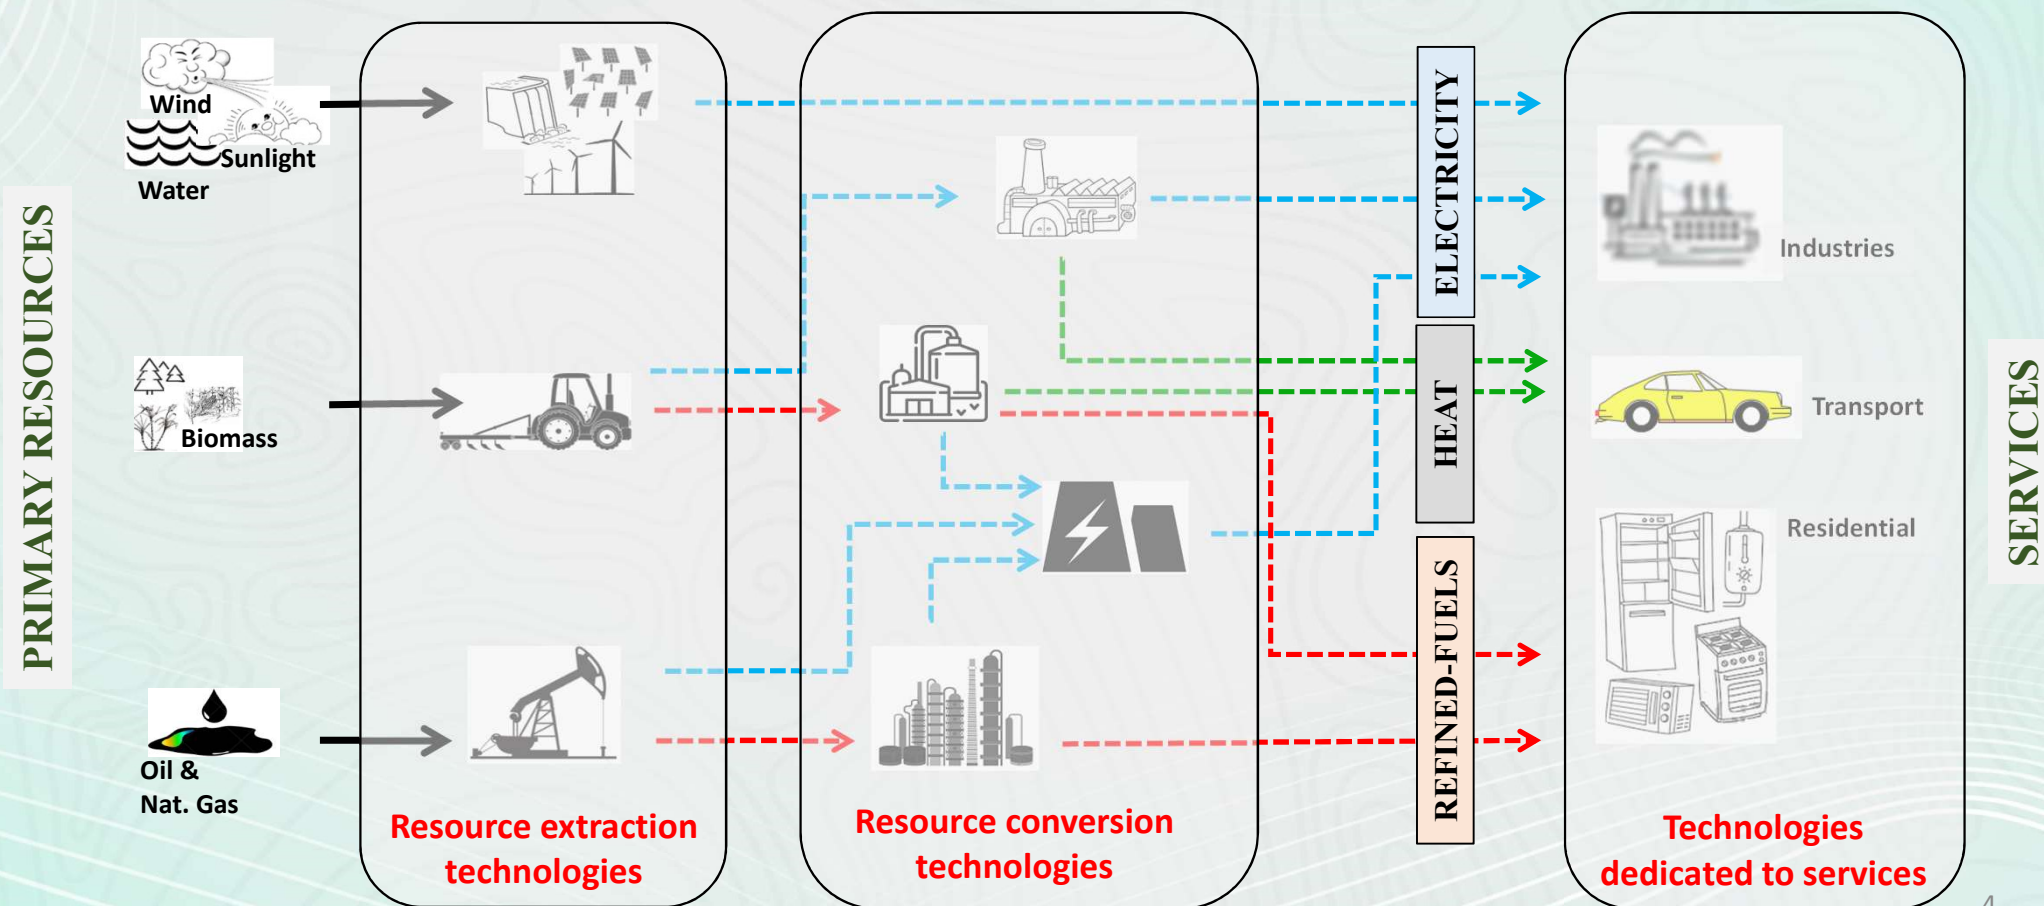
PRIMARY RESOURCES

Wind

Sunlight

Water

Biomass

Oil &
Nat. Gas

Resource extraction technologies

Resource conversion technologies

ELECTRICITY

HEAT

REFINED-FUELS

Industries

Transport

Residential

Technologies dedicated to services

SERVICES

4